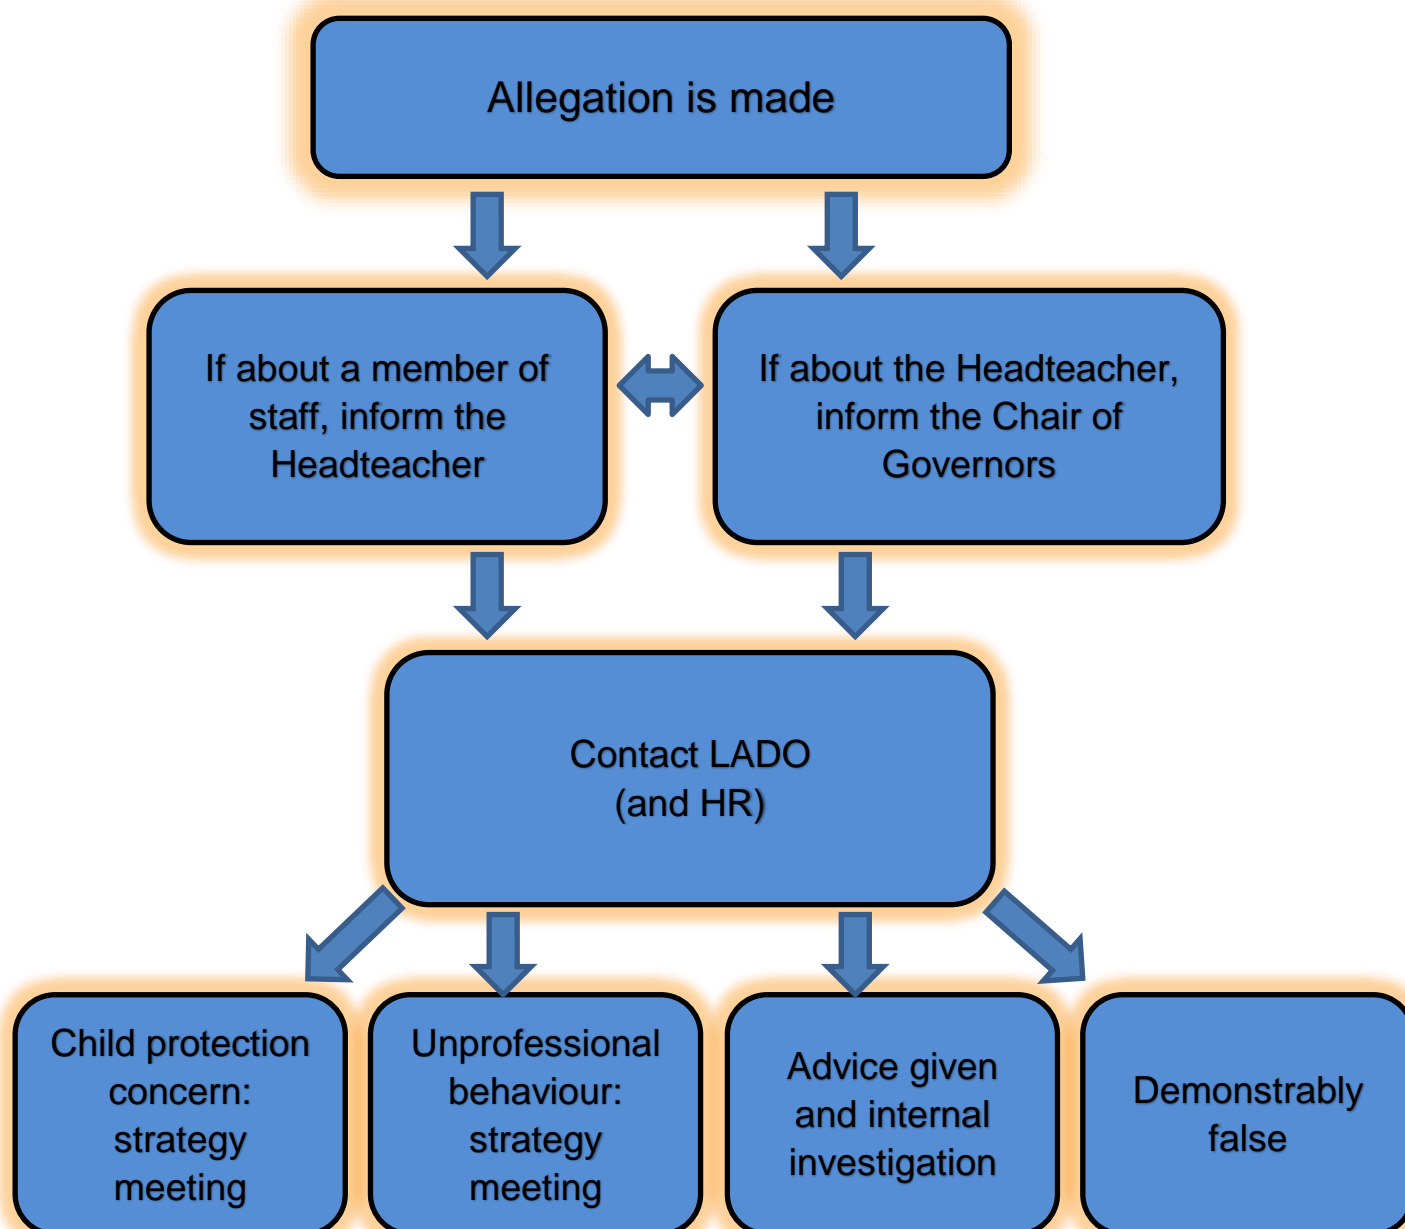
Allegation is made

If about a member of staff, inform the Headteacher

If about the Headteacher, inform the Chair of Governors

Contact LADO
(and HR)

Child protection concern: strategy meeting

Unprofessional behaviour: strategy meeting

Advice given and internal investigation

Demonstrably false